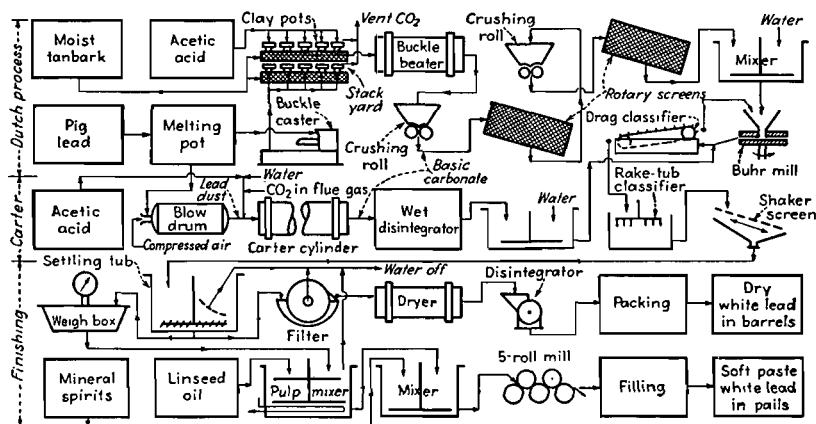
Dutch process

Moist tanbark

Acetic acid

Clay pots

Vent $CO_2$

Buckle beater

Crushing roll

Water

Mixer

Stack yard

Rotary screens

Pig lead

Melting pot

Buckle caster

Crushing roll

Basic carbonate

Drag classifier

Buhr mill

Carter

Acetic acid

Lead dust

Water

$CO_2$ in flue gas

Blow drum

Compressed air

Carter cylinder

Wet disintegrator

Water

Rake-tub classifier

Shaker screen

Finishing

Settling tub

Water off

Disintegrator

Weigh box

Filter

Dryer

Packing

Dry white lead in barrels

Mineral spirits

Linseed oil

Pulp mixer

Mixer

5-roll mill

Filling

Soft paste white lead in pails